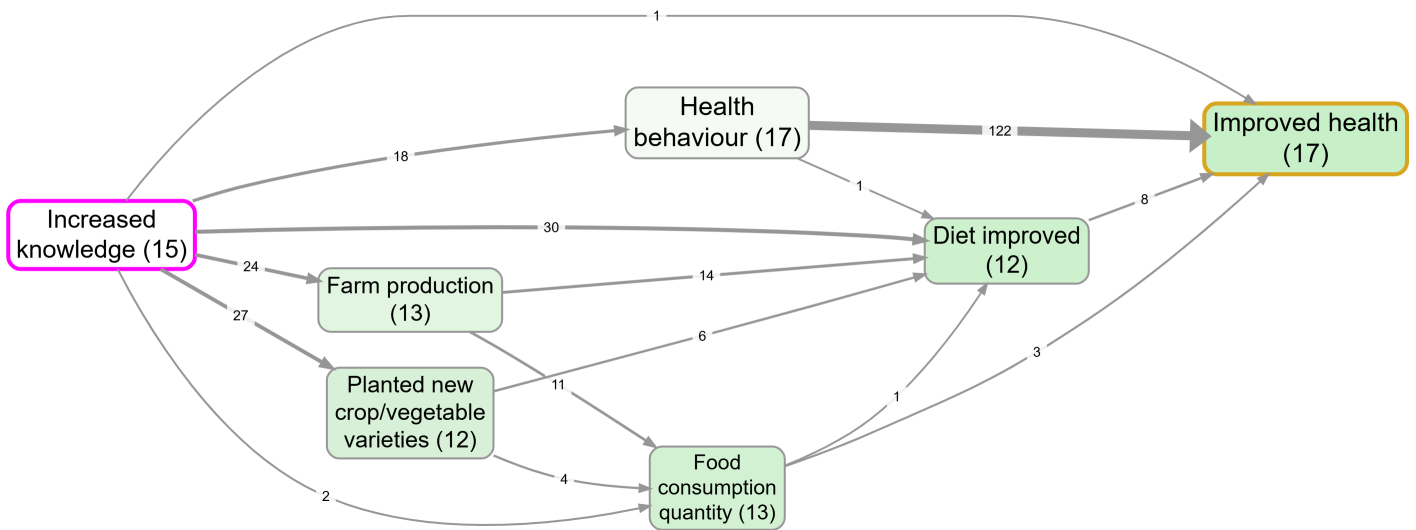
1

Health behaviour (17)

122

Improved health (17)

18

1

8

Increased knowledge (15)

30

Diet improved (12)

24

Farm production (13)

14

27

6

Planted new crop/vegetable varieties (12)

11

3

1

4

Food consumption quantity (13)

2